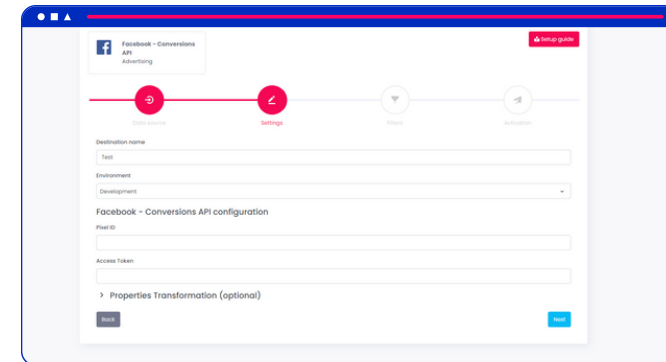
Facebook - Conversions API
Advertising

Setup guide

Data source
Settings
Filters
Activation

Destination name
Test

Environment
Development

Facebook - Conversions API configuration

Pixel ID

Access Token

Properties Transformation (optional)

Back
Next